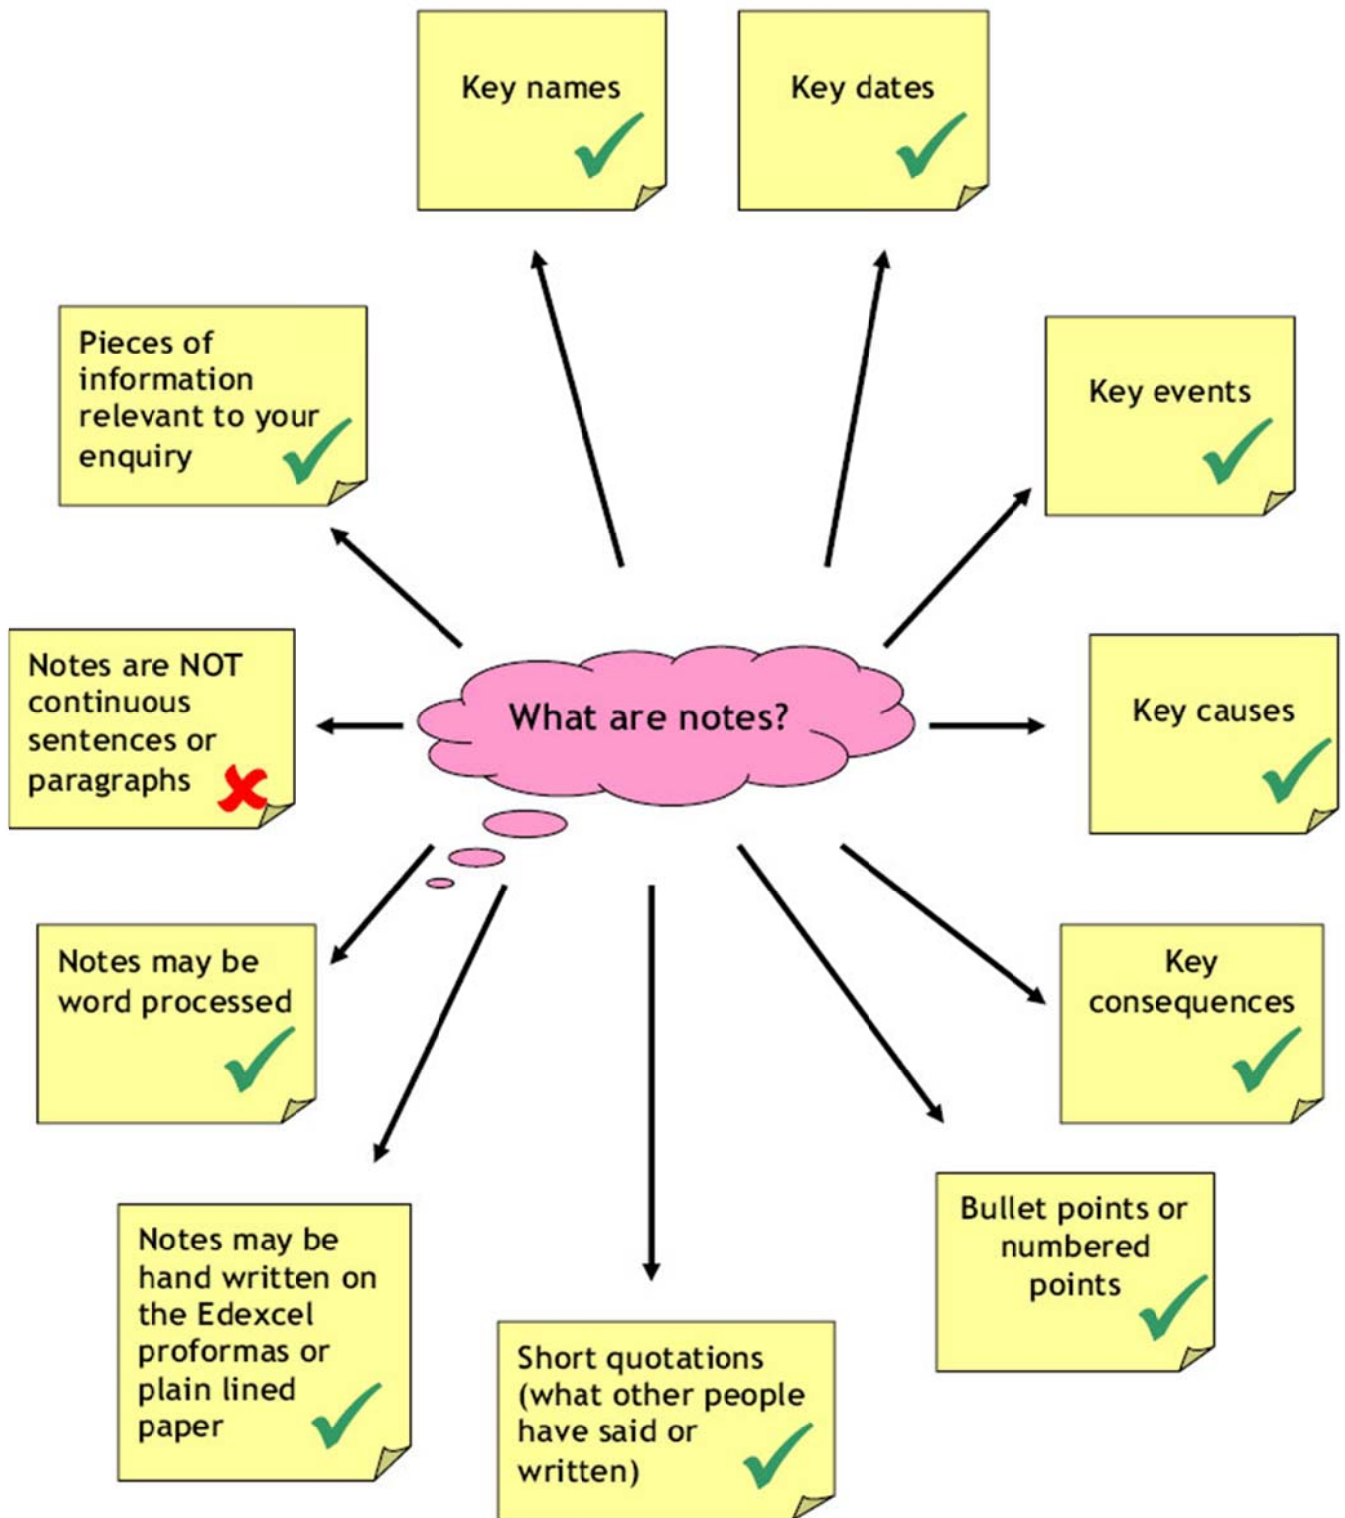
Key names

Key dates

Pieces of information relevant to your enquiry

Key events

What are notes?

Notes are NOT continuous sentences or paragraphs

Key causes

Notes may be word processed

Key consequences

Bullet points or numbered points

Notes may be hand written on the Edexcel proformas or plain lined paper

Short quotations (what other people have said or written)